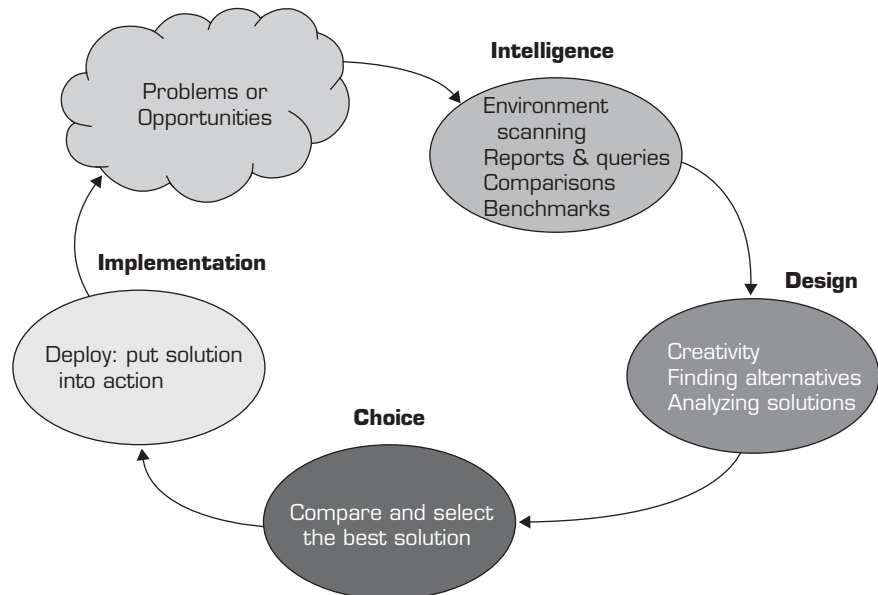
Problems or Opportunities

Intelligence

Environment scanning
Reports & queries
Comparisons
Benchmarks

Design

Creativity
Finding alternatives
Analyzing solutions

Choice

Compare and select the best solution

Implementation

Deploy: put solution into action